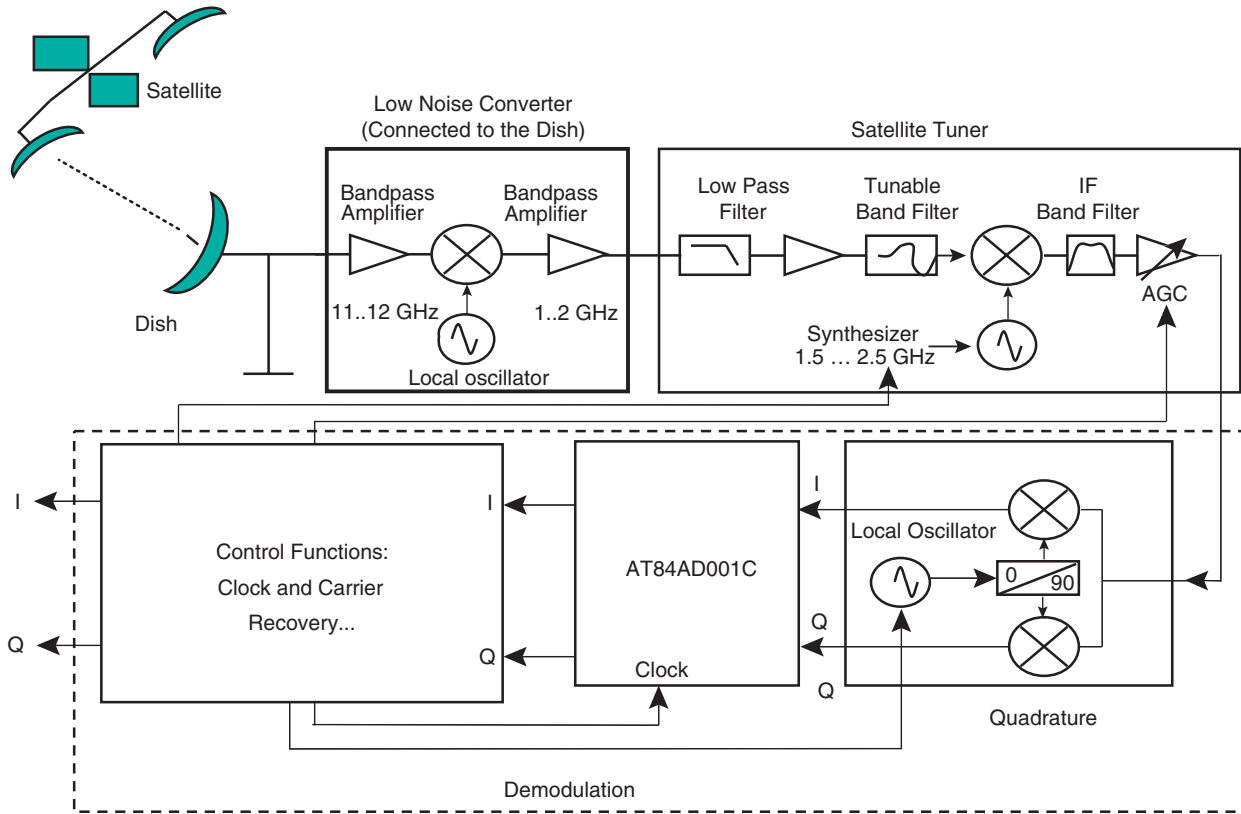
Satellite

Dish

Low Noise Converter
(Connected to the Dish)

Bandpass Amplifier

Bandpass Amplifier

11..12 GHz

1..2 GHz

Local oscillator

Satellite Tuner

Low Pass Filter

Tunable Band Filter

IF Band Filter

AGC

Synthesizer
1.5 … 2.5 GHz

I

Q

Control Functions:
Clock and Carrier
Recovery...

I

Q

AT84AD001C

Clock

I

Q

Q

Local Oscillator

0

90

Quadrature

Demodulation